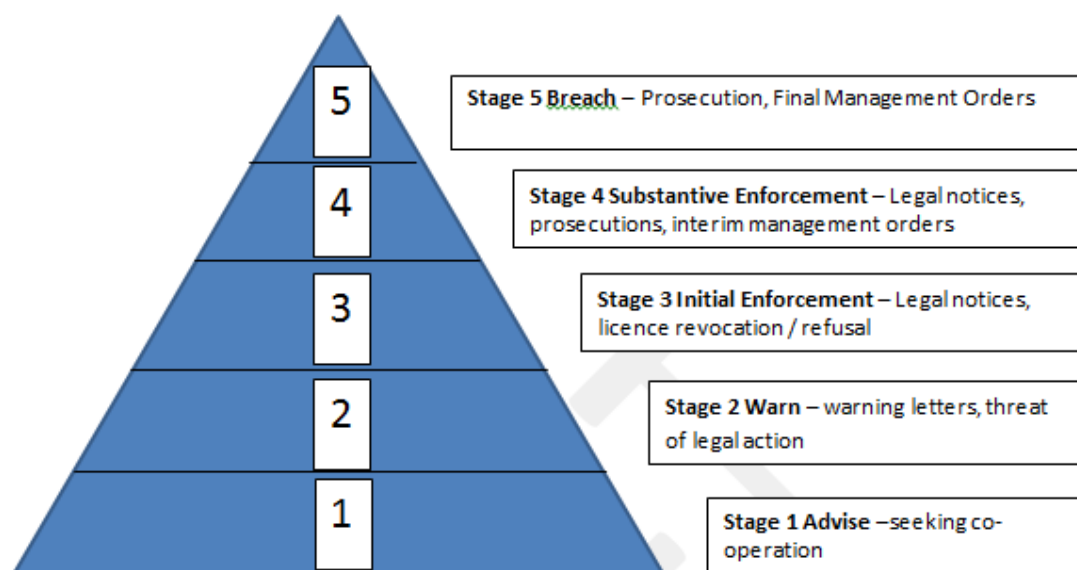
5

4

3

2

1

Stage 5 Breach – Prosecution, Final Management Orders

Stage 4 Substantive Enforcement – Legal notices, prosecutions, interim management orders

Stage 3 Initial Enforcement – Legal notices, licence revocation / refusal

Stage 2 Warn – warning letters, threat of legal action

Stage 1 Advise –seeking co-operation